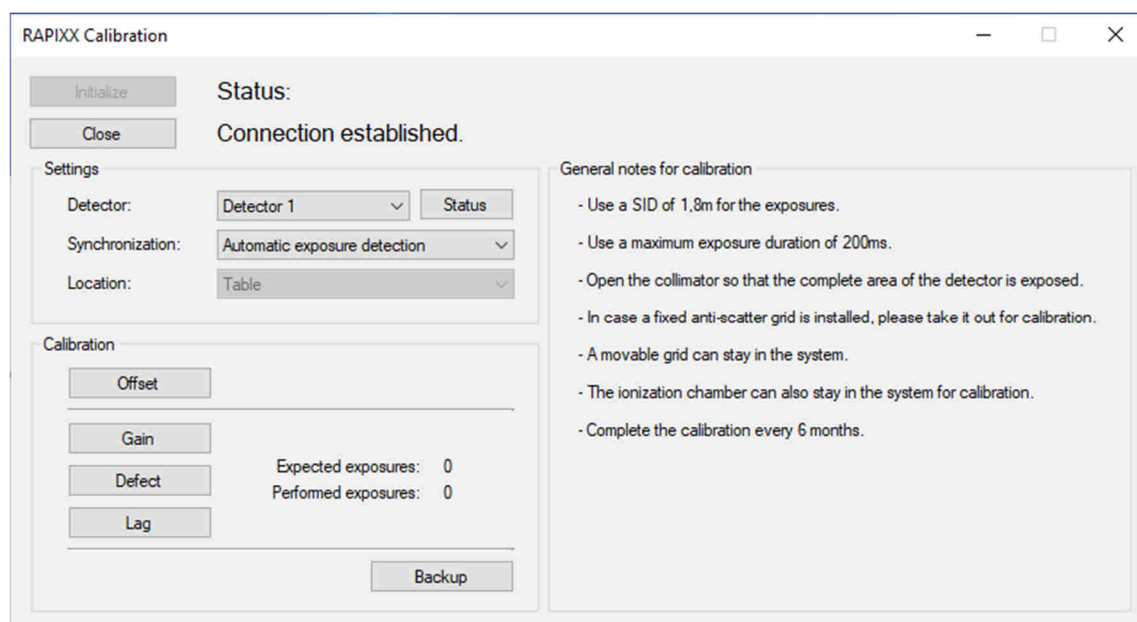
RAPIXX Calibration

Initialize

Status:

Close

Connection established.

Settings

Detector: Detector 1 Status

Synchronization: Automatic exposure detection

Location: Table

Calibration

Offset

Gain

Defect

Lag

Expected exposures: 0
Performed exposures: 0

Backup

General notes for calibration

- Use a SID of 1,8m for the exposures.

- Use a maximum exposure duration of 200ms.

- Open the collimator so that the complete area of the detector is exposed.

- In case a fixed anti-scatter grid is installed, please take it out for calibration.

- A movable grid can stay in the system.

- The ionization chamber can also stay in the system for calibration.

- Complete the calibration every 6 months.